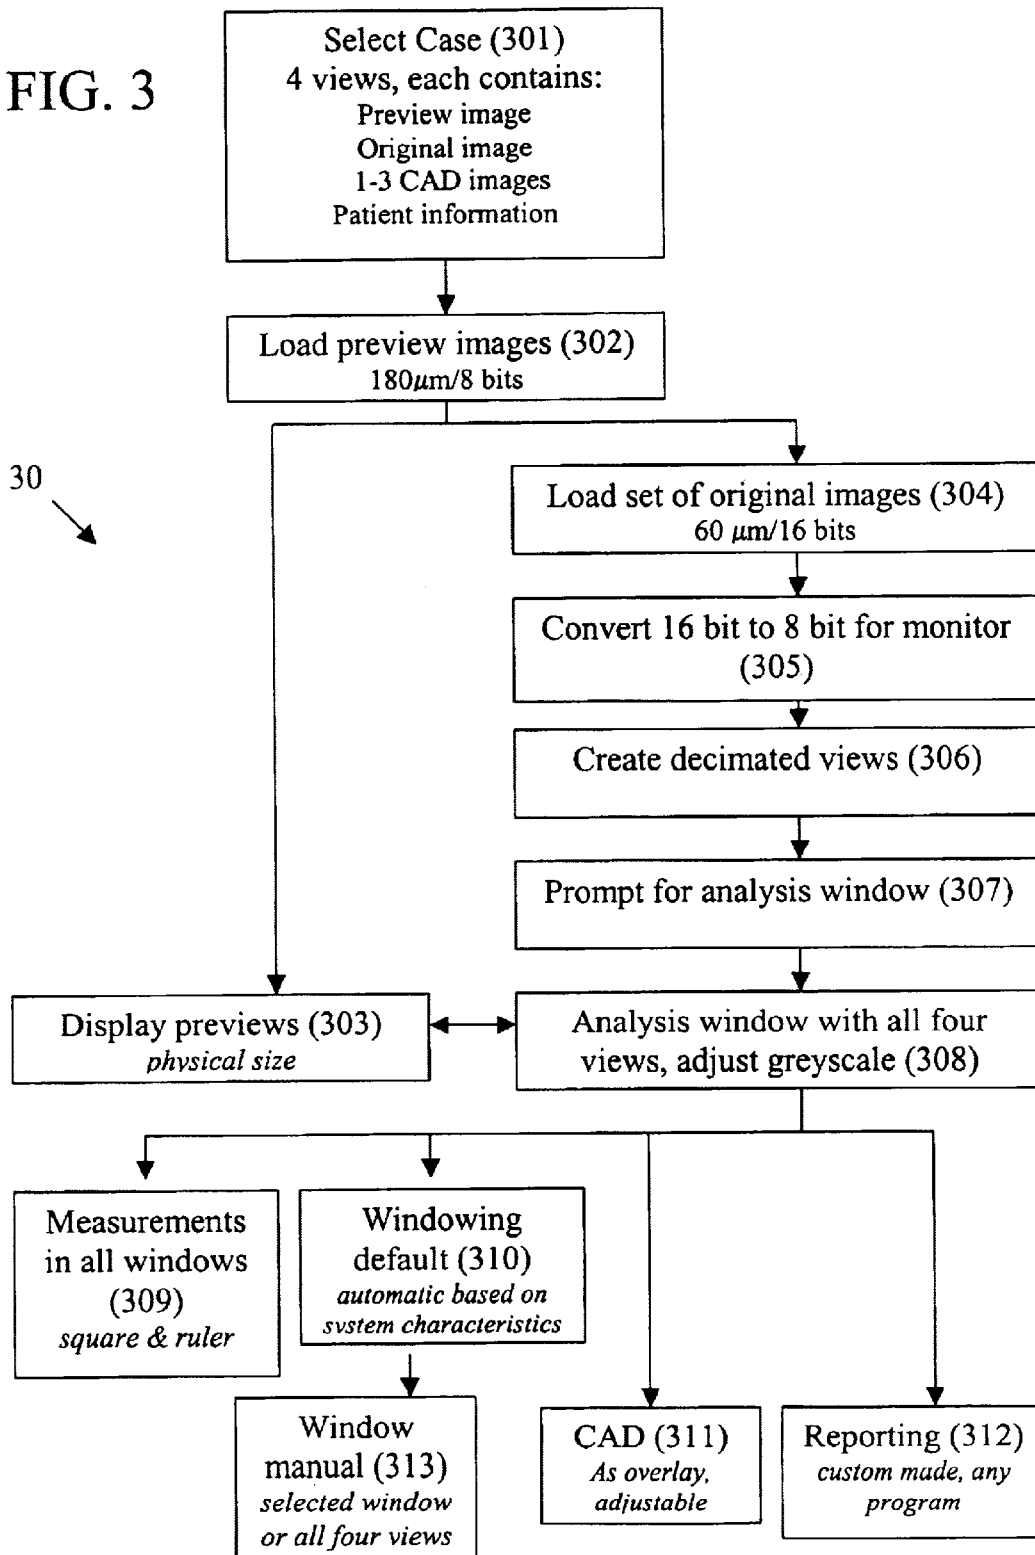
FIG. 3

Select Case (301)
4 views, each contains:
Preview image
Original image
1-3 CAD images
Patient information

Load preview images (302)
180$\mu$m/8 bits

30

Load set of original images (304)
60 $\mu$m/16 bits

Convert 16 bit to 8 bit for monitor (305)

Create decimated views (306)

Prompt for analysis window (307)

Display previews (303)
phvsical size

Analysis window with all four views, adjust greyscale (308)

Measurements in all windows (309)
square & ruler

Windowing default (310)
automatic based on svstem characteristics

Window manual (313)
selected window or all four views

CAD (311)
As overlay, adjustable

Reporting (312)
custom made, any program